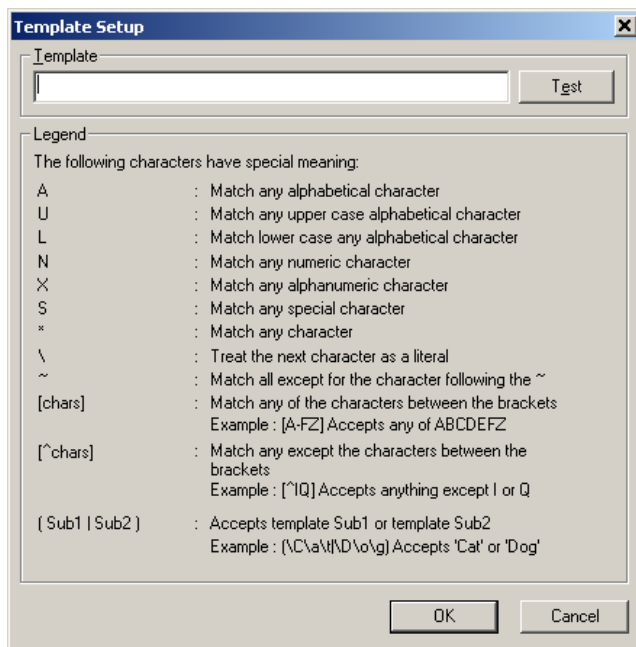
Template Setup

Template

Test

Legend

The following characters have special meaning:

A : Match any alphabetical character
U : Match any upper case alphabetical character
L : Match lower case any alphabetical character
N : Match any numeric character
X : Match any alphanumeric character
S : Match any special character
* : Match any character
\ : Treat the next character as a literal
~ : Match all except for the character following the ~
[chars] : Match any of the characters between the brackets
Example : [A-FZ] Accepts any of ABCDEFZ
[^chars] : Match any except the characters between the brackets
Example : [^IQ] Accepts anything except I or Q
( Sub1 | Sub2 ) : Accepts template Sub1 or template Sub2
Example : (\C\a\t|\D\o\g) Accepts 'Cat' or 'Dog'

OK

Cancel